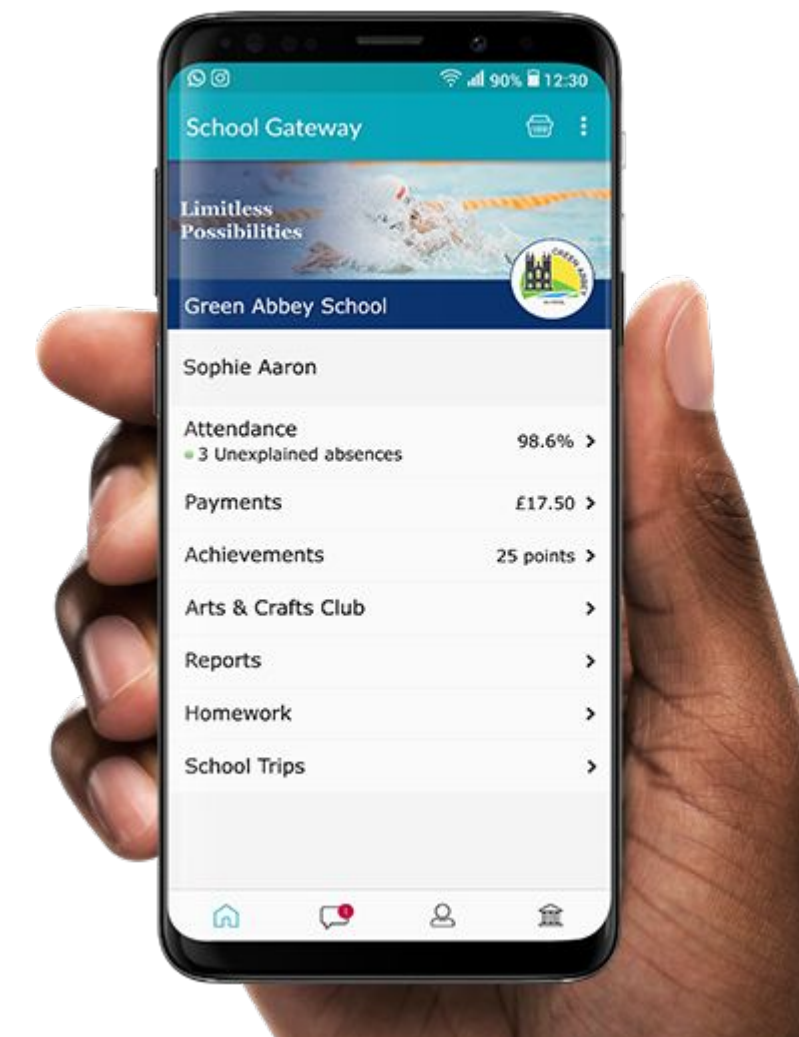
90% 12:30

School Gateway

Limitless Possibilities

GREEN ABBEY

Green Abbey School

Sophie Aaron

Attendance
3 Unexplained absences
98.6% >

Payments £17.50 >

Achievements 25 points >

Arts & Crafts Club >

Reports >

Homework >

School Trips >

1